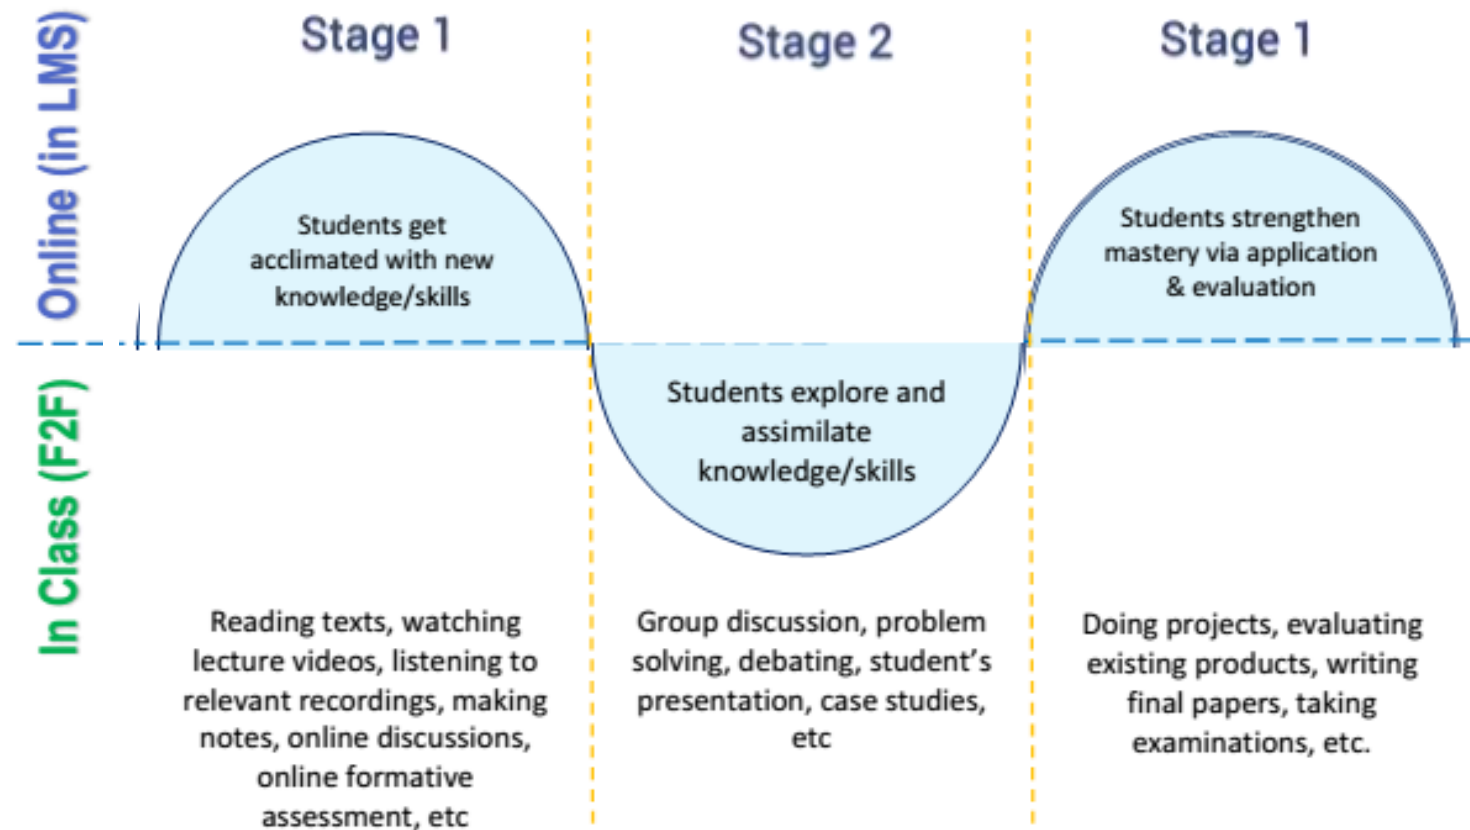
Online (in LMS)

In Class (F2F)

Stage 1

Stage 2

Stage 1

Students get acclimated with new knowledge/skills

Students explore and assimilate knowledge/skills

Students strengthen mastery via application & evaluation

Reading texts, watching lecture videos, listening to relevant recordings, making notes, online discussions, online formative assessment, etc

Group discussion, problem solving, debating, student's presentation, case studies, etc

Doing projects, evaluating existing products, writing final papers, taking examinations, etc.